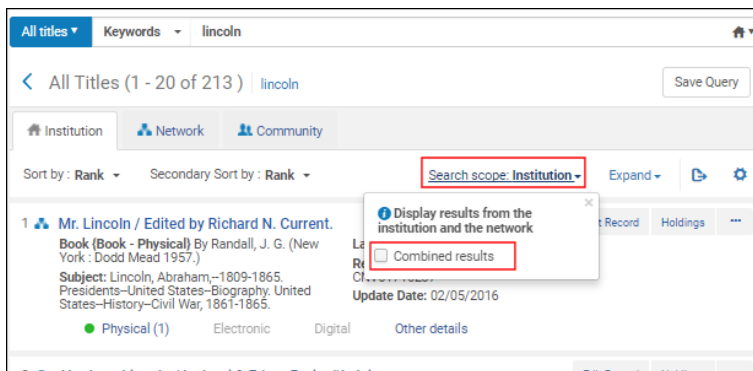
All titles ▾ Keywords ▾ lincoln

All Titles (1 - 20 of 213) lincoln

Save Query

Institution Network Community

Sort by : Rank ▾ Secondary Sort by : Rank ▾ Search scope: Institution ▾ Expand ▾

1 Mr. Lincoln / Edited by Richard N. Current.

Book (Book - Physical) By Randall, J. G. (New York : Dodd Mead 1957.)

Subject: Lincoln, Abraham,--1809-1865. Presidents--United States--Biography. United States--History--Civil War, 1861-1865.

La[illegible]

Re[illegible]

C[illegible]

Update Date: 02/05/2016

Physical (1) Electronic Digital Other details

Display results from the institution and the network

Combined results

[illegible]t Record Holdings ···